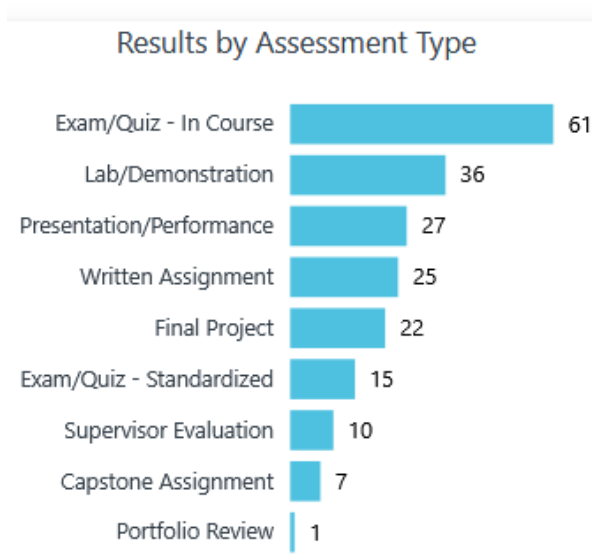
Results by Assessment Type

Exam/Quiz - In Course 61
Lab/Demonstration 36
Presentation/Performance 27
Written Assignment 25
Final Project 22
Exam/Quiz - Standardized 15
Supervisor Evaluation 10
Capstone Assignment 7
Portfolio Review 1